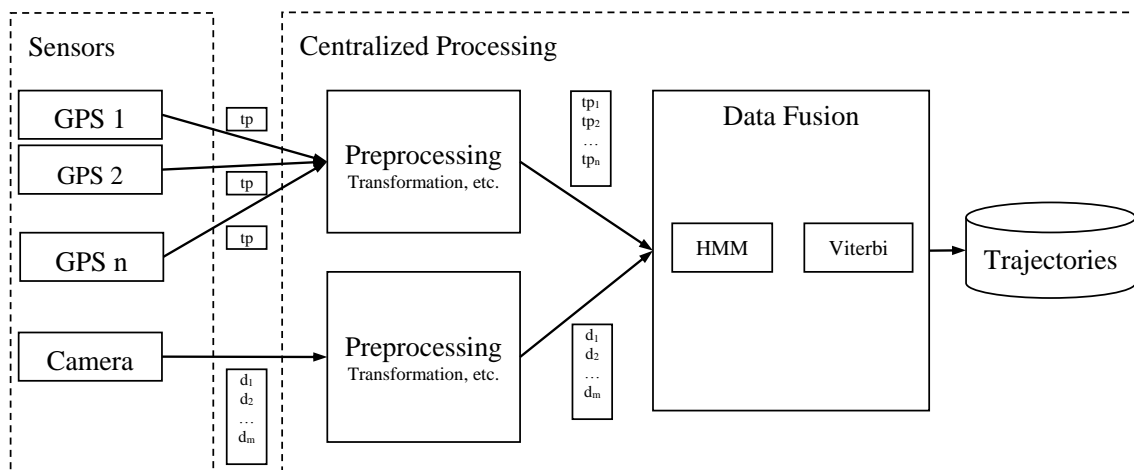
Sensors

Centralized Processing

GPS 1

tp

GPS 2

tp

GPS n

tp

Camera

$d_1$
$d_2$
…
$d_m$

Preprocessing
Transformation, etc.

Preprocessing
Transformation, etc.

$tp_1$
$tp_2$
…
$tp_n$

$d_1$
$d_2$
…
$d_m$

Data Fusion

HMM

Viterbi

Trajectories